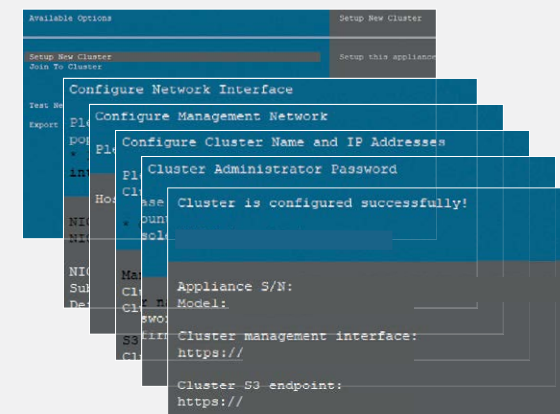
Available Options

Setup New Cluster
Join To Cluster

Test Ne

Export

Setup New Cluster

Setup this appliance

Configure Network Interface

Pl
po
*
int

NI
NI

NI
Sub
De

Configure Management Network

Pl

Hos

Configure Cluster Name and IP Addresses

Pl
Cl

Ma
Cl
Cl

S3
Cl

Cluster Administrator Password

ase
ount
sol

r n
swo
tir

Cluster is configured successfully!

Appliance S/N:
Model:

Cluster management interface:
https://

Cluster S3 endpoint:
https://